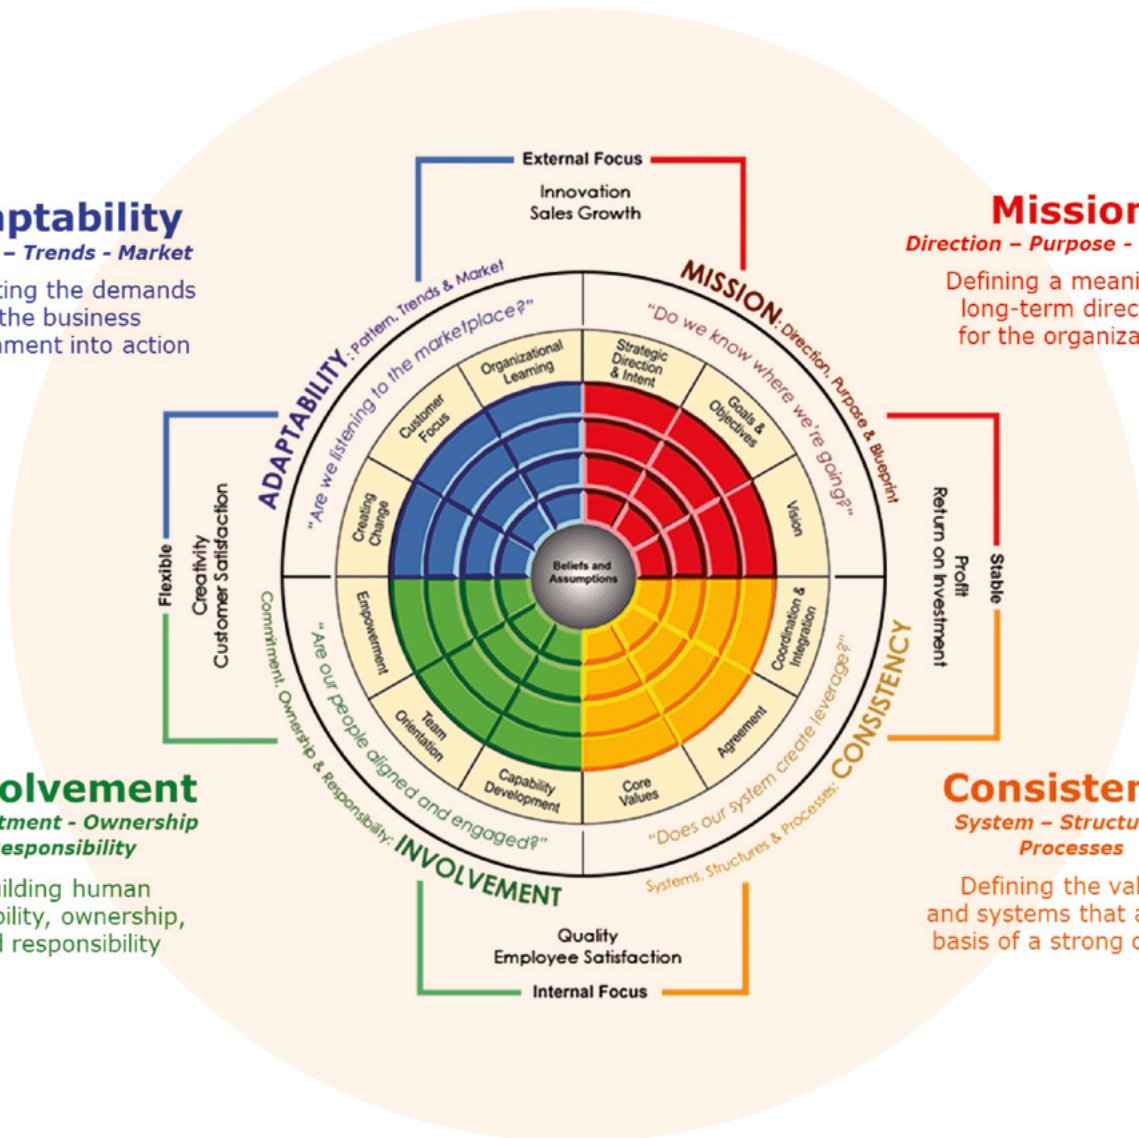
ptability
– Trends - Market
ting the demands
the business
ment into action

Mission
Direction – Purpose -
Defining a meani
long-term direc
for the organiza

External Focus
Innovation
Sales Growth

MISSION: Direction, Purpose & Blueprint
"Do we know where we're going?"

ADAPTABILITY: Pattern, Trends & Market
"Are we listening to the marketplace?"

Organizational Learning
Customer Focus
Creating Change
Strategic Direction & Intent
Goals & Objectives
Vision
Empowerment
Team Orientation
Capability Development
Core Values
Agreement
Coordination & Integration

Beliefs and Assumptions

Flexible
Creativity
Customer Satisfaction

Stable
Profit
Return on Investment

Commitment, Ownership & Responsibility: INVOLVEMENT
"Are our people aligned and engaged?"

Systems, Structures & Processes: CONSISTENCY
"Does our system create leverage?"

Quality
Employee Satisfaction
Internal Focus

olvement
tment - Ownership
esponsibility
ilding human
bility, ownership,
d responsibility

Consister
System – Structu
Processes
Defining the val
and systems that a
basis of a strong c